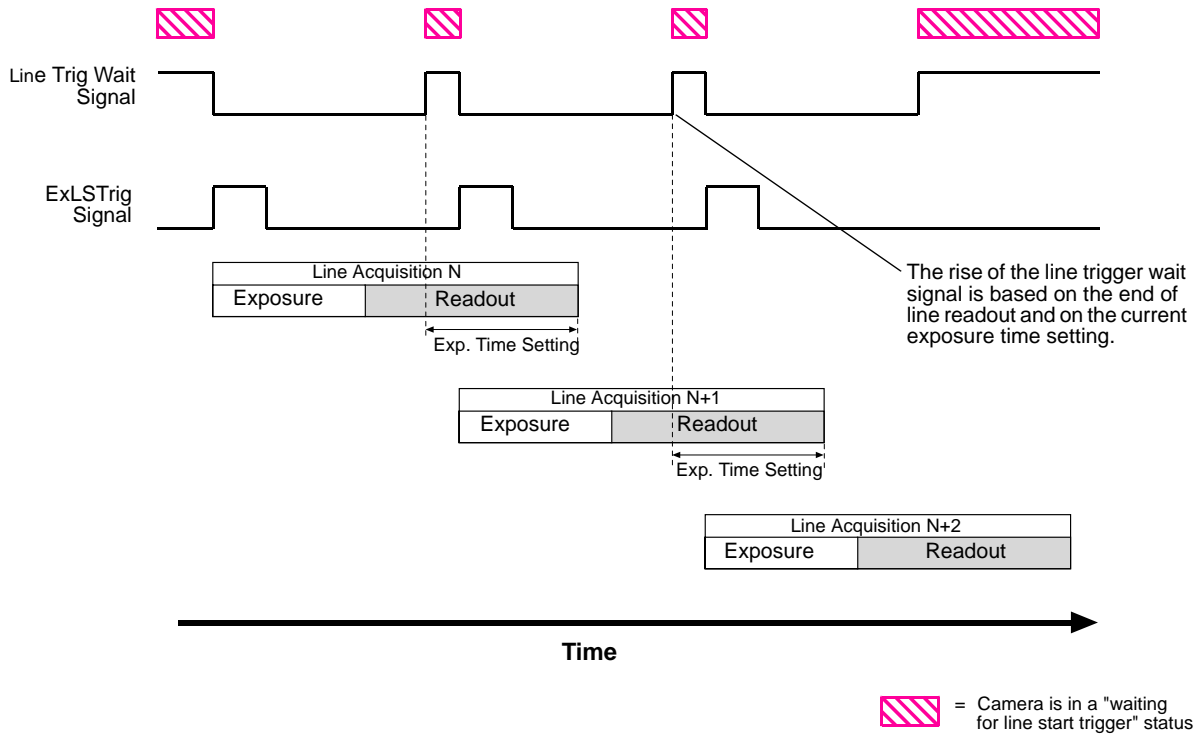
Line Trig Wait Signal

ExLSTrig Signal

Line Acquisition N

Exposure

Readout

Exp. Time Setting

The rise of the line trigger wait signal is based on the end of line readout and on the current exposure time setting.

Line Acquisition N+1

Exposure

Readout

Exp. Time Setting

Line Acquisition N+2

Exposure

Readout

Time

= Camera is in a "waiting for line start trigger" status